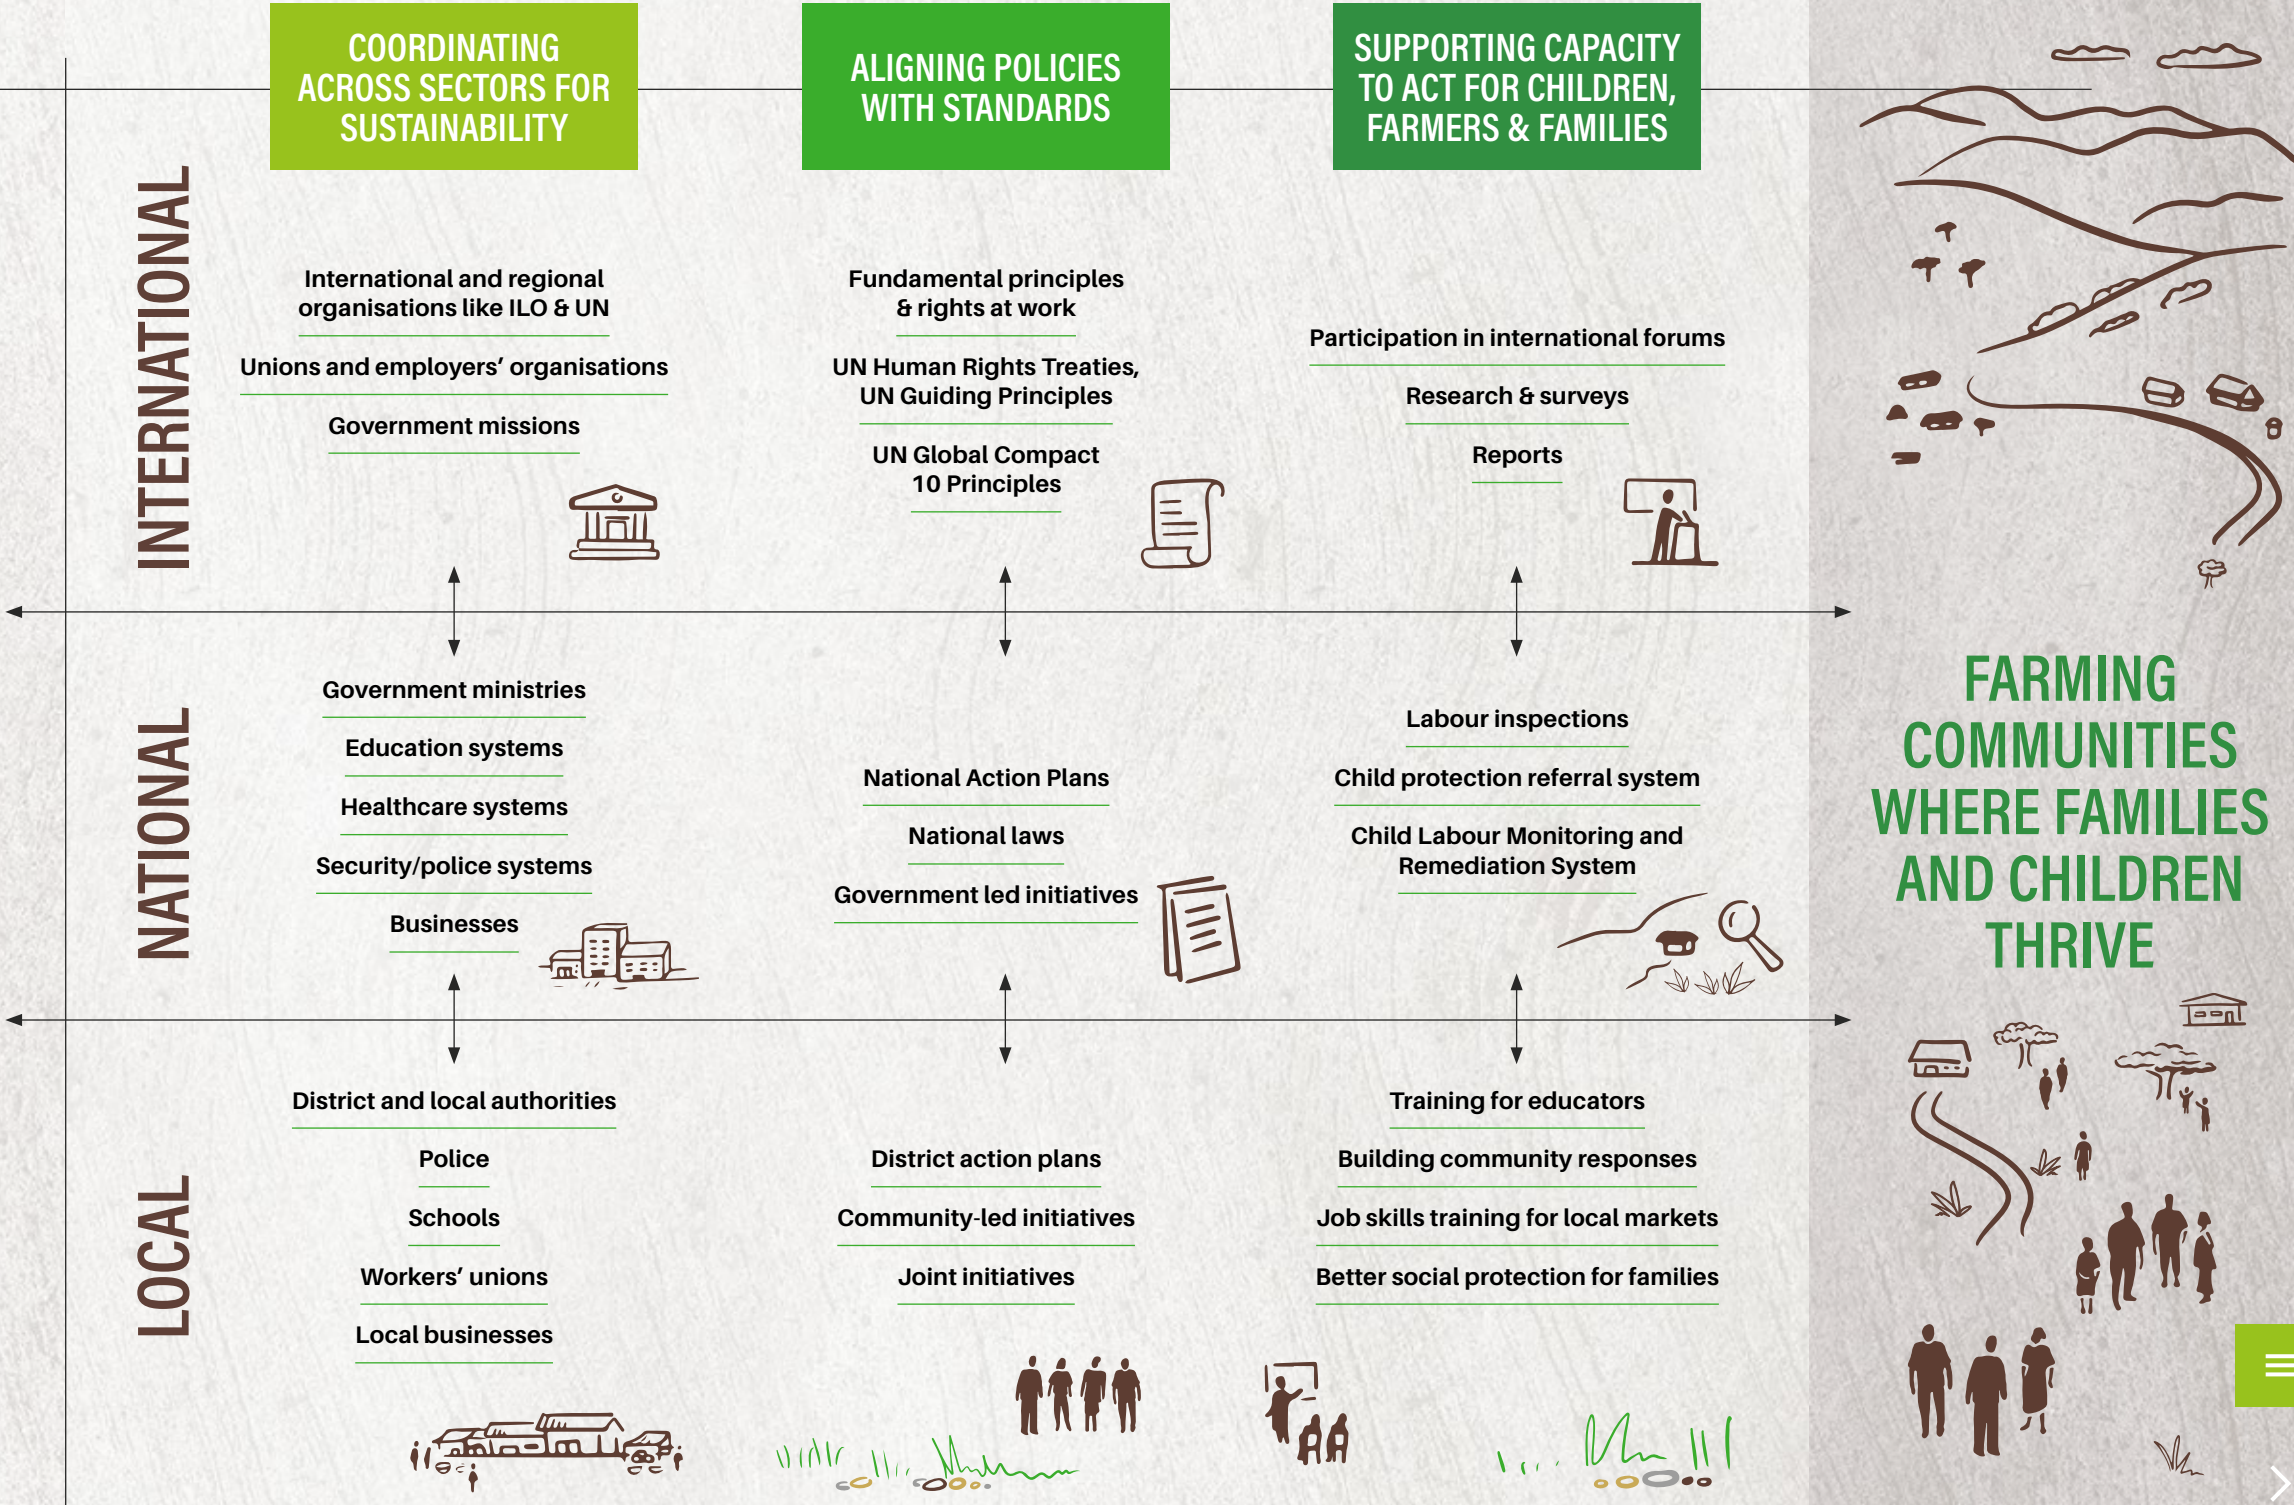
COORDINATING ACROSS SECTORS FOR SUSTAINABILITY

ALIGNING POLICIES WITH STANDARDS

SUPPORTING CAPACITY TO ACT FOR CHILDREN, FARMERS & FAMILIES

INTERNATIONAL

International and regional organisations like ILO & UN

Unions and employers' organisations

Government missions

Fundamental principles & rights at work

UN Human Rights Treaties, UN Guiding Principles

UN Global Compact 10 Principles

Participation in international forums

Research & surveys

Reports

NATIONAL

Government ministries

Education systems

Healthcare systems

Security/police systems

Businesses

National Action Plans

National laws

Government led initiatives

Labour inspections

Child protection referral system

Child Labour Monitoring and Remediation System

LOCAL

District and local authorities

Police

Schools

Workers' unions

Local businesses

District action plans

Community-led initiatives

Joint initiatives

Training for educators

Building community responses

Job skills training for local markets

Better social protection for families

FARMING COMMUNITIES WHERE FAMILIES AND CHILDREN THRIVE